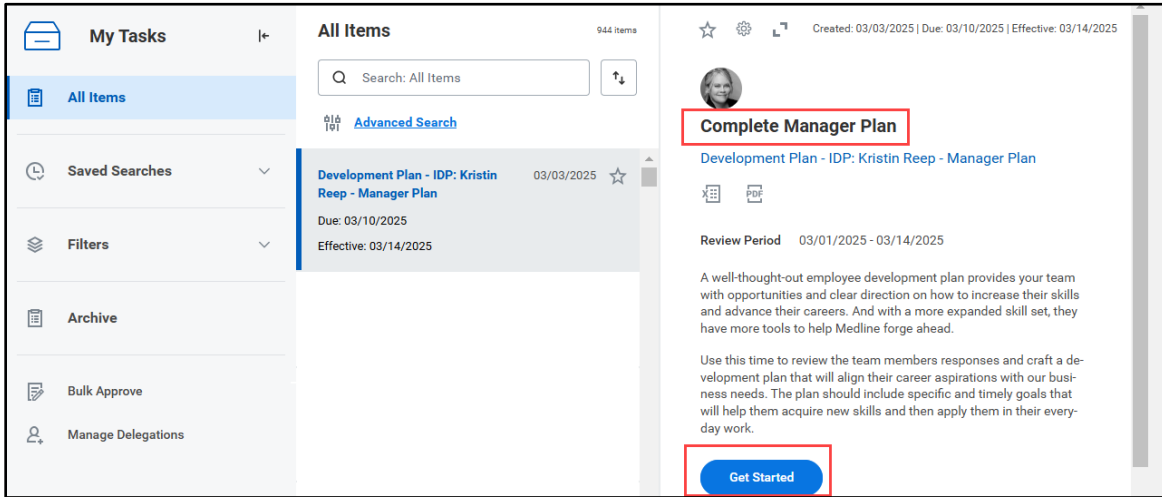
My Tasks

All Items

Saved Searches

Filters

Archive

Bulk Approve

Manage Delegations

All Items

944 items

Search: All Items

Advanced Search

Development Plan - IDP: Kristin Reep - Manager Plan

03/03/2025

Due: 03/10/2025

Effective: 03/14/2025

Created: 03/03/2025 | Due: 03/10/2025 | Effective: 03/14/2025

Complete Manager Plan

Development Plan - IDP: Kristin Reep - Manager Plan

Review Period 03/01/2025 - 03/14/2025

A well-thought-out employee development plan provides your team with opportunities and clear direction on how to increase their skills and advance their careers. And with a more expanded skill set, they have more tools to help Medline forge ahead.

Use this time to review the team members responses and craft a development plan that will align their career aspirations with our business needs. The plan should include specific and timely goals that will help them acquire new skills and then apply them in their everyday work.

Get Started